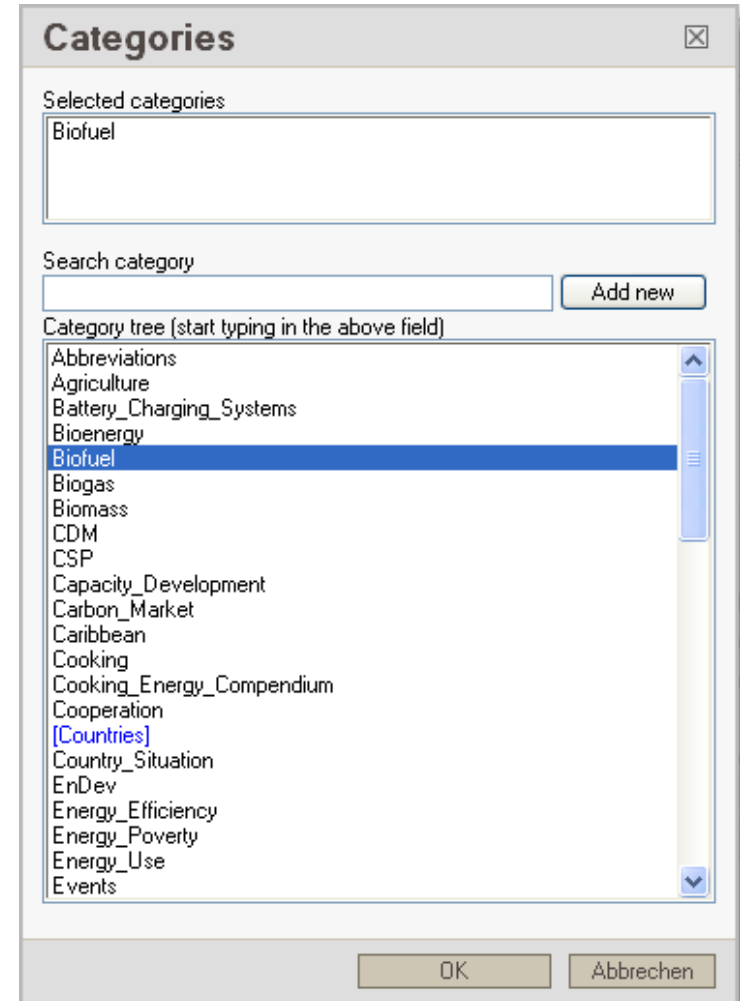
Categories

Selected categories

Biofuel

Search category

Add new

Category tree (start typing in the above field)

Abbreviations
Agriculture
Battery_Charging_Systems
Bioenergy
Biofuel
Biogas
Biomass
CDM
CSP
Capacity_Development
Carbon_Market
Caribbean
Cooking
Cooking_Energy_Compendium
Cooperation
[Countries]
Country_Situation
EnDev
Energy_Efficiency
Energy_Poverty
Energy_Use
Events

OK
Abbrechen